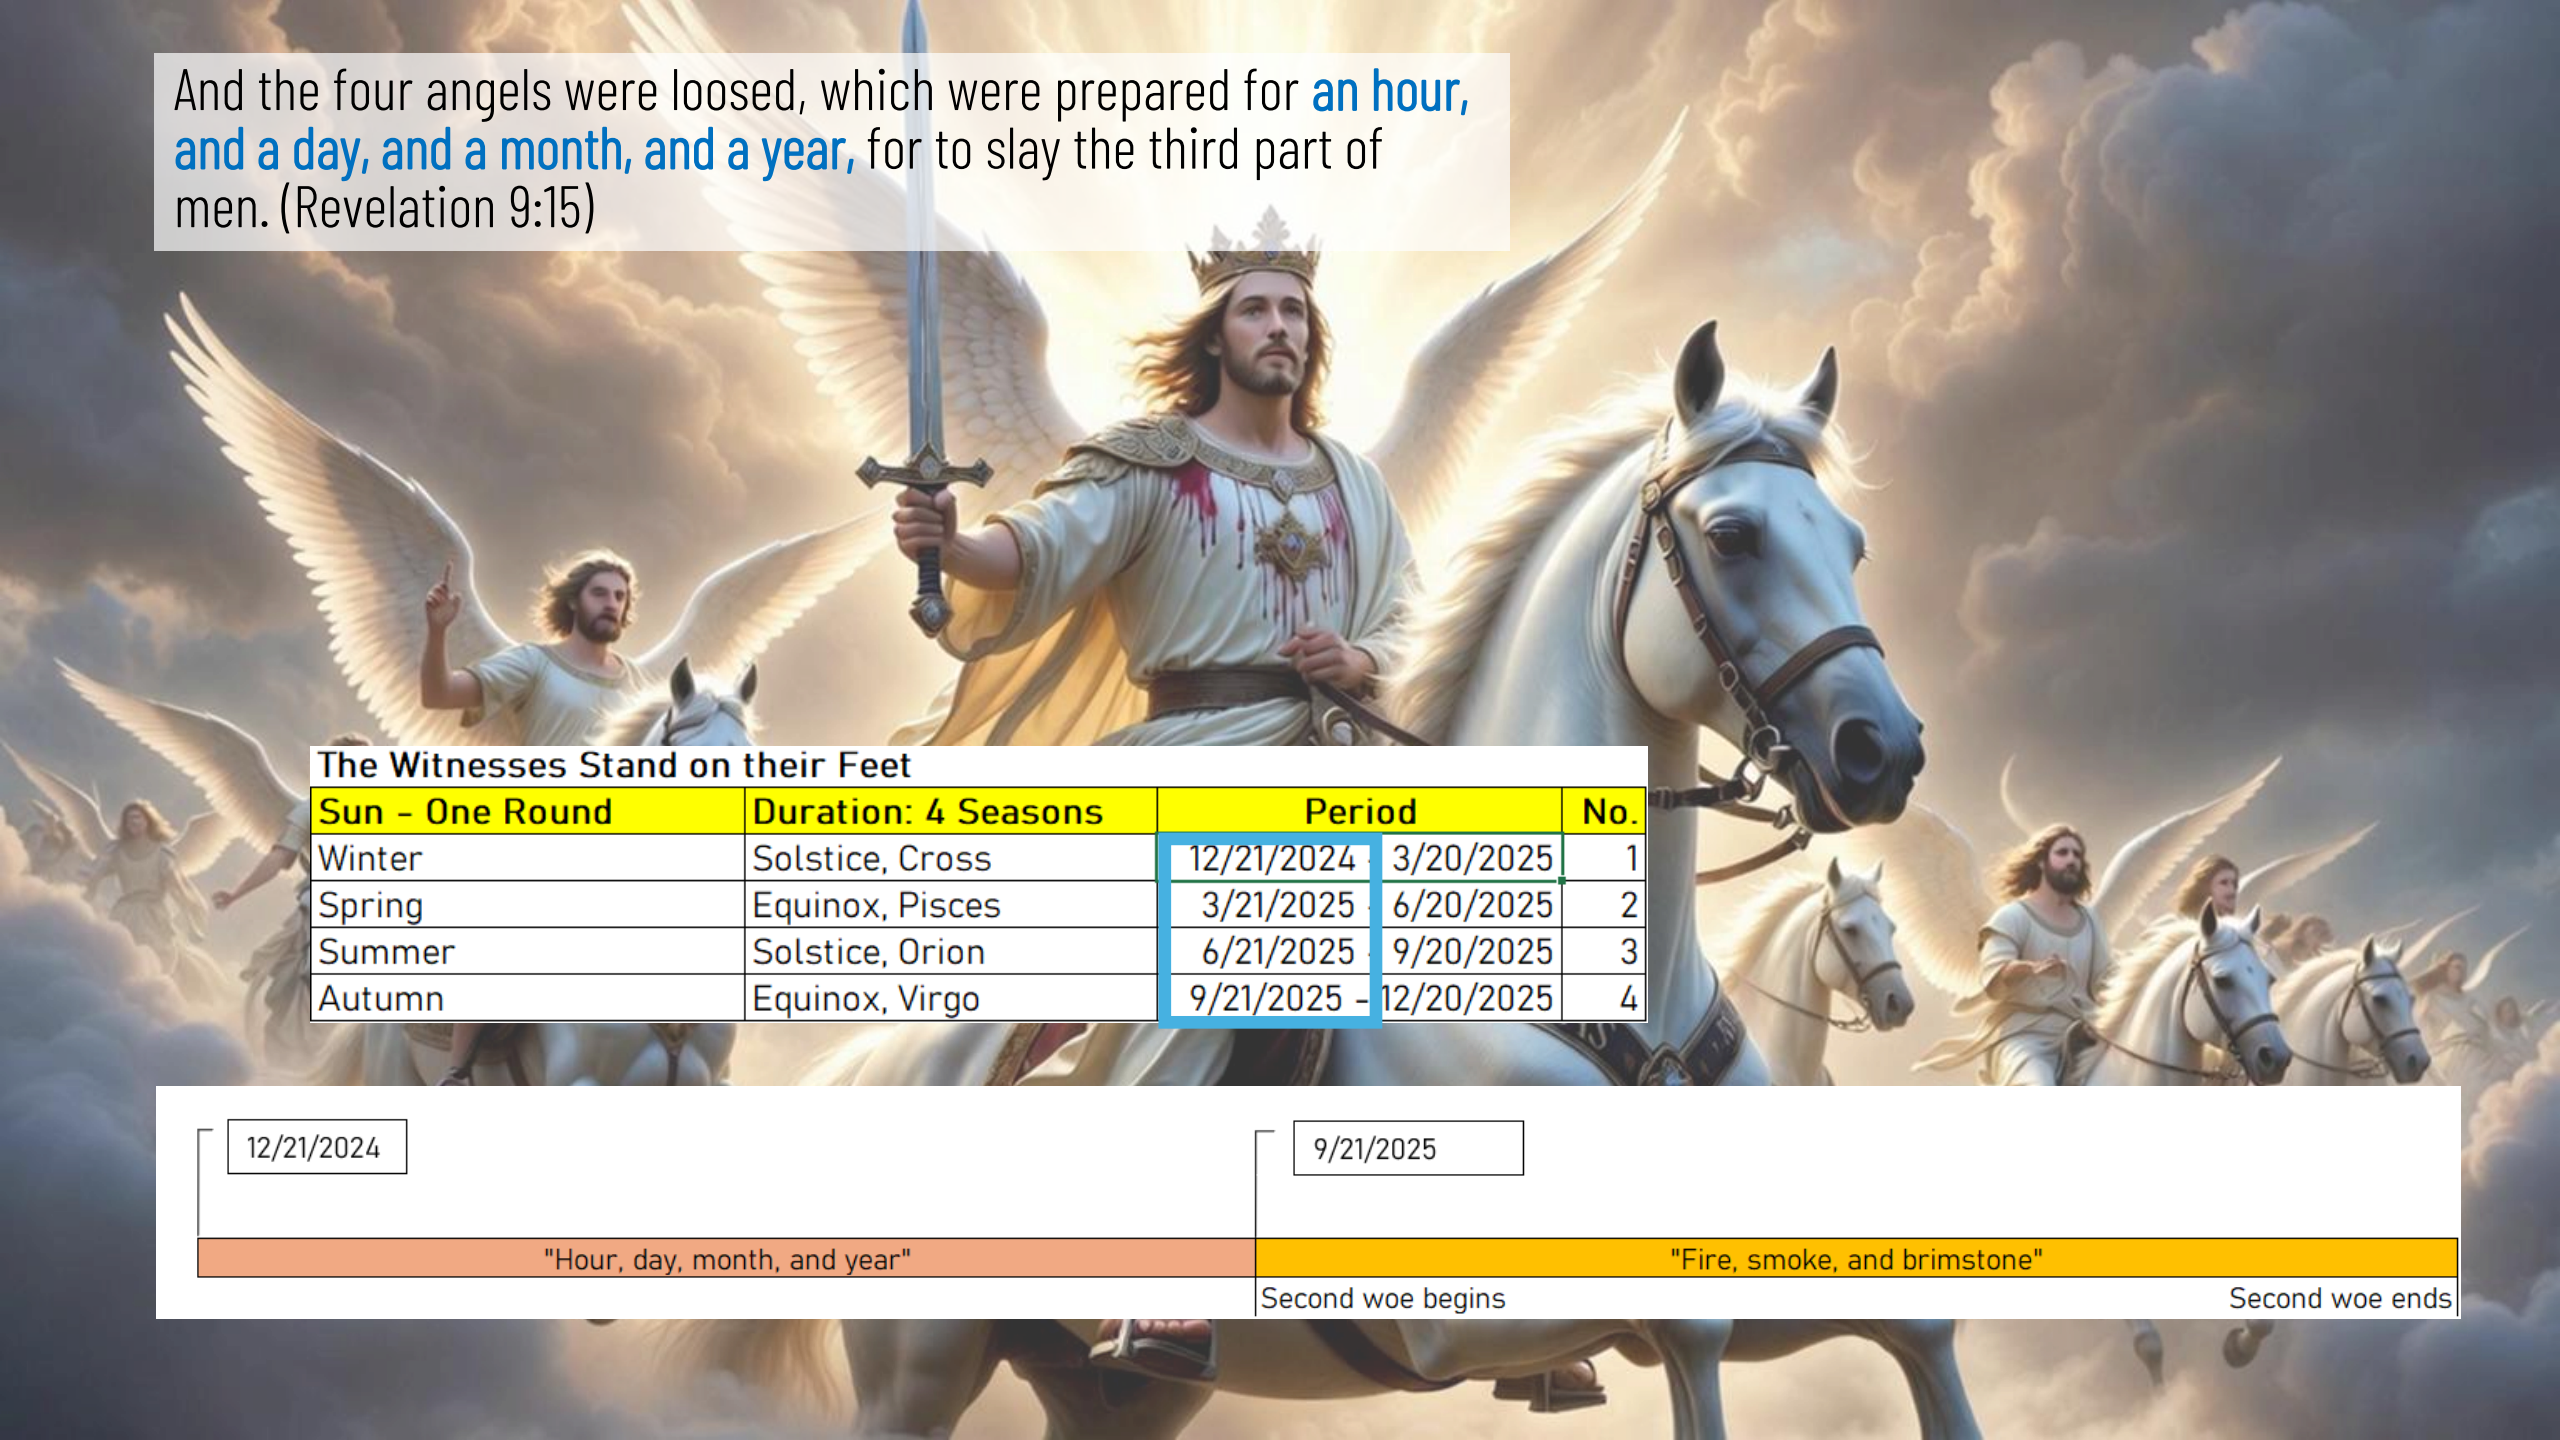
And the four angels were loosed, which were prepared for an hour, and a day, and a month, and a year, for to slay the third part of men. (Revelation 9:15)

The Witnesses Stand on their Feet

| Sun - One Round | Duration: 4 Seasons | Period | No. |
|---|---|---|---|
| Winter | Solstice, Cross | 12/21/2024 - 3/20/2025 | 1 |
| Spring | Equinox, Pisces | 3/21/2025 - 6/20/2025 | 2 |
| Summer | Solstice, Orion | 6/21/2025 - 9/20/2025 | 3 |
| Autumn | Equinox, Virgo | 9/21/2025 - 12/20/2025 | 4 |

12/21/2024

9/21/2025

"Hour, day, month, and year"

"Fire, smoke, and brimstone"

Second woe begins

Second woe ends